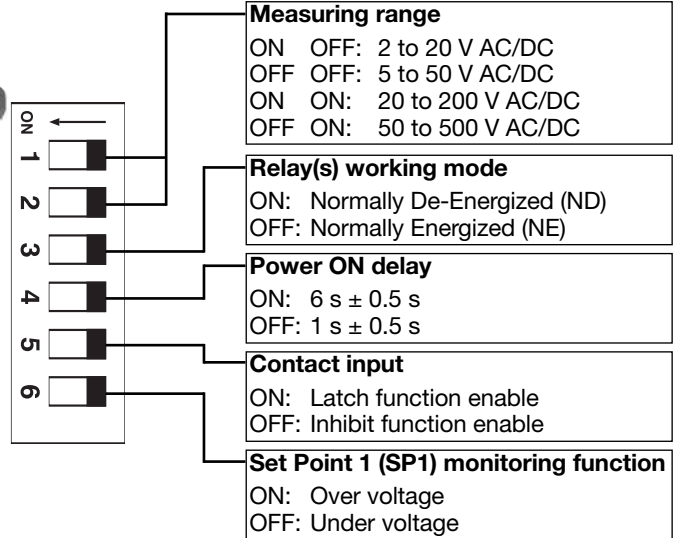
ON
1
2
3
4
5
6

**Measuring range**

ON OFF: 2 to 20 V AC/DC
OFF OFF: 5 to 50 V AC/DC
ON ON: 20 to 200 V AC/DC
OFF ON: 50 to 500 V AC/DC

**Relay(s) working mode**

ON: Normally De-Energized (ND)
OFF: Normally Energized (NE)

**Power ON delay**

ON: 6 s ± 0.5 s
OFF: 1 s ± 0.5 s

**Contact input**

ON: Latch function enable
OFF: Inhibit function enable

**Set Point 1 (SP1) monitoring function**

ON: Over voltage
OFF: Under voltage